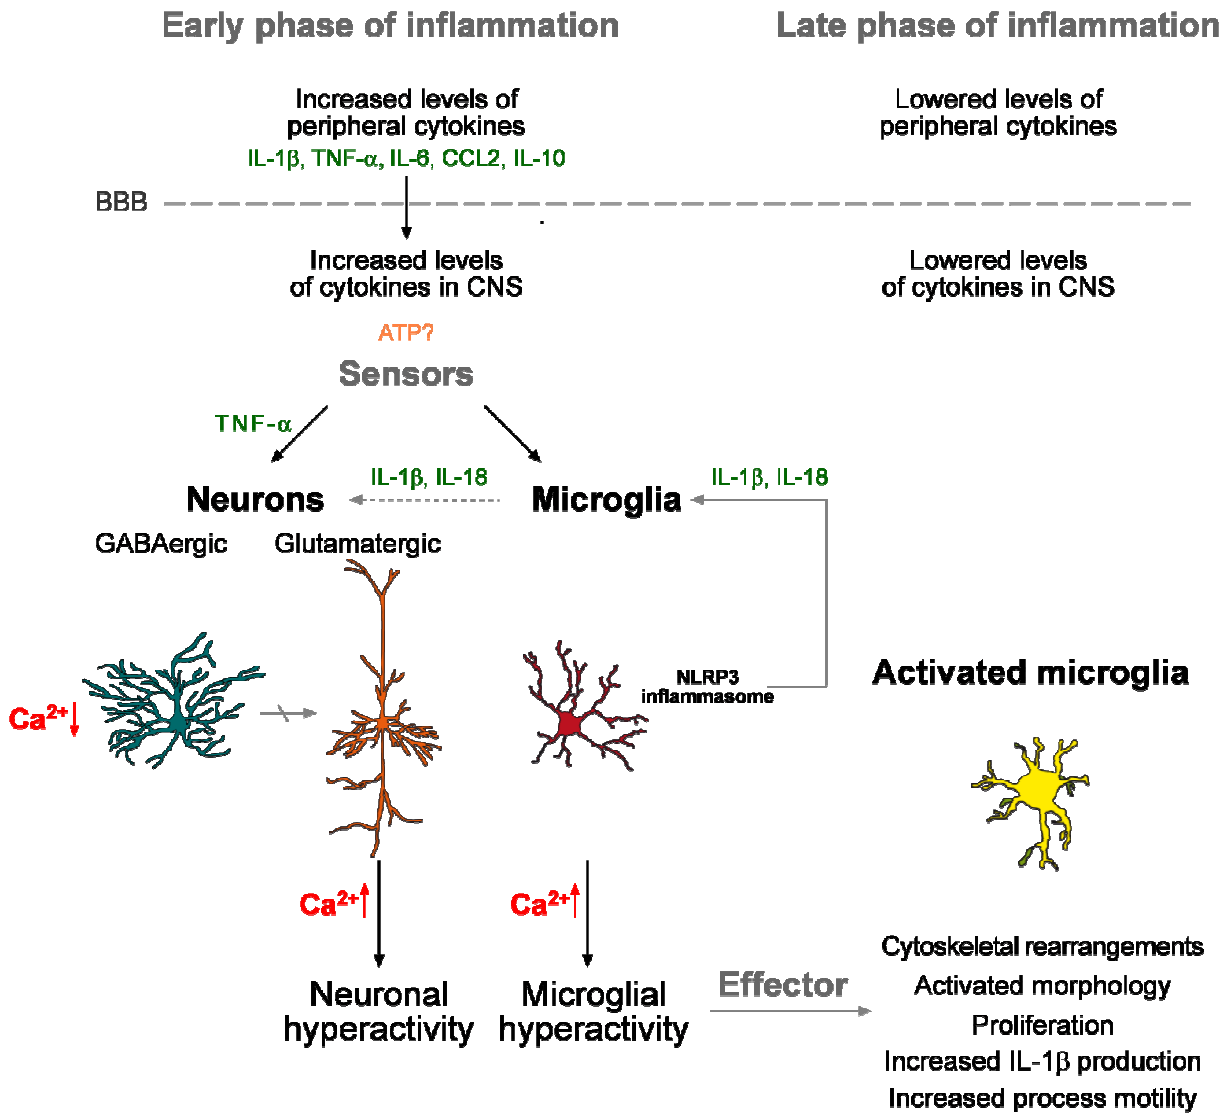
Early phase of inflammation

Late phase of inflammation

Increased levels of peripheral cytokines
IL-1β, TNF-α, IL-6, CCL2, IL-10

Lowered levels of peripheral cytokines

BBB

Increased levels of cytokines in CNS

Lowered levels of cytokines in CNS

ATP?

Sensors

TNF-α

IL-1β, IL-18

IL-1β, IL-18

Neurons

Microglia

GABAergic

Glutamatergic

NLRP3 inflammasome

Activated microglia

$Ca^{2+}$↓

$Ca^{2+}$↑

$Ca^{2+}$↑

Neuronal hyperactivity

Microglial hyperactivity

Effector

Cytoskeletal rearrangements
Activated morphology
Proliferation
Increased IL-1β production
Increased process motility